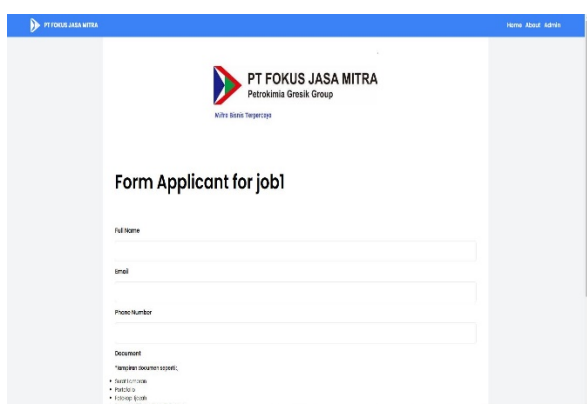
PT FOKUS JASA MITRA

Home About Admin

PT FOKUS JASA MITRA
Petrokimia Gresik Group

Mitra Bisnis Terpercaya

Form Applicant for job1

Full Name

Email

Phone Number

Document

*lampirkan dokumen seperti;

- Surat lamaran
- Portofolio
- Foto copy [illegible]